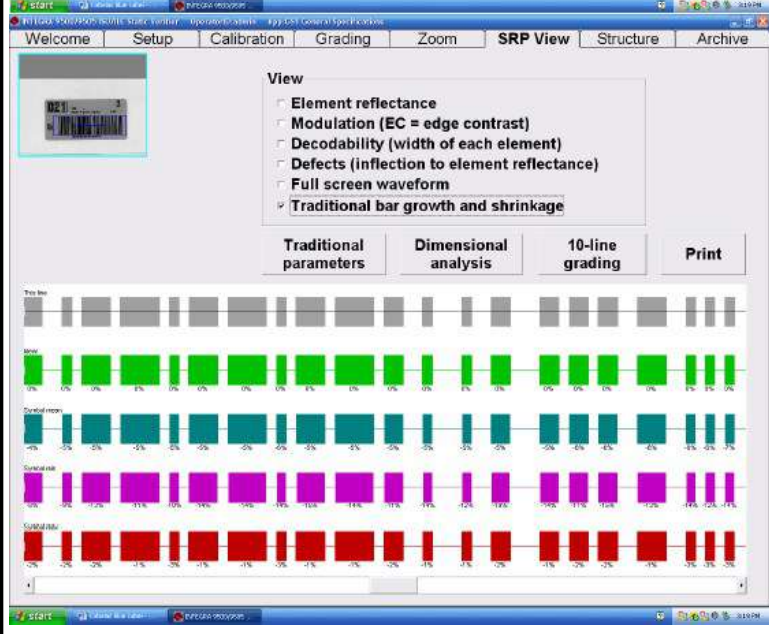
start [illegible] INTEGRA 9500/9505 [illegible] 3:19 PM

INTEGRA 9500/9505 ISO/IEC Static Verifier Operator: Cradmin App: GS1 General Specifications

Welcome | Setup | Calibration | Grading | Zoom | SRP View | Structure | Archive

021 3

View
Element reflectance
Modulation (EC = edge contrast)
Decodability (width of each element)
Defects (inflection to element reflectance)
Full screen waveform
Traditional bar growth and shrinkage

Traditional parameters
Dimensional analysis
10-line grading
Print

This line

Ideal

Symbol mean

Symbol min

Symbol max

start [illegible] INTEGRA 9500/9505 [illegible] 3:19 PM